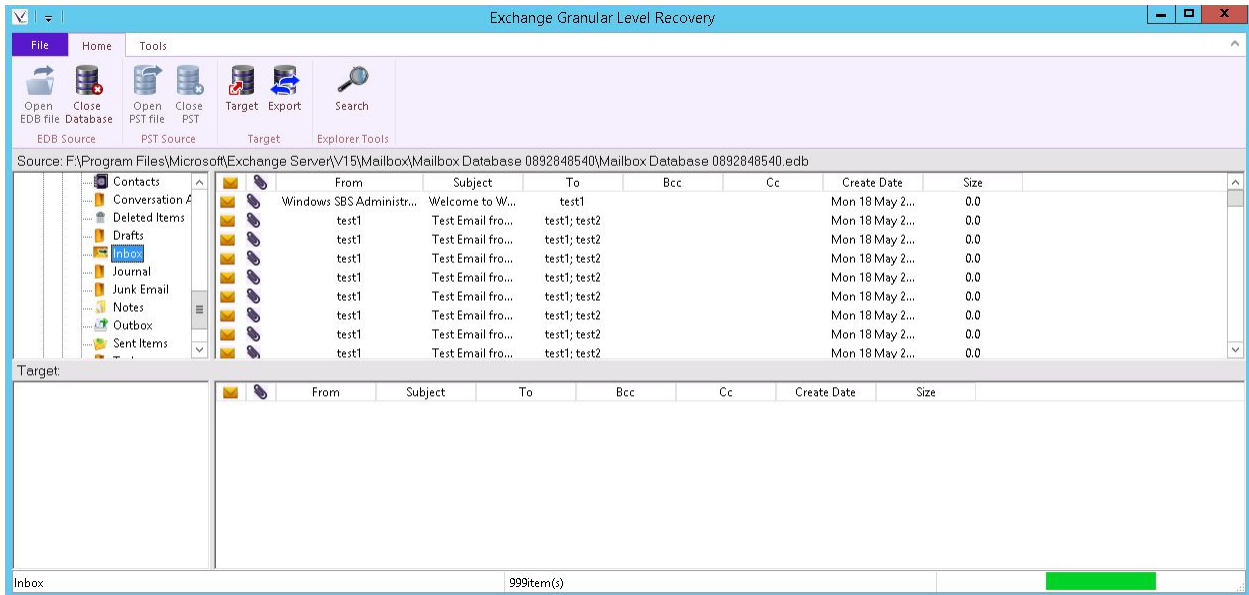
Exchange Granular Level Recovery

File Home Tools

Open EDB file
Close Database
EDB Source

Open PST file
Close PST
PST Source

Target
Export
Target

Search
Explorer Tools

Source: F:\Program Files\Microsoft\Exchange Server\V15\Mailbox\Mailbox Database 0892848540\Mailbox Database 0892848540.edb

Contacts
Conversation A
Deleted Items
Drafts
Inbox
Journal
Junk Email
Notes
Outbox
Sent Items

| | | From | Subject | To | Bcc | Cc | Create Date | Size |
|---|---|---|---|---|---|---|---|---|
| | | Windows SBS Administr... | Welcome to W... | test1 | | | Mon 18 May 2... | 0.0 |
| | | test1 | Test Email fro... | test1; test2 | | | Mon 18 May 2... | 0.0 |
| | | test1 | Test Email fro... | test1; test2 | | | Mon 18 May 2... | 0.0 |
| | | test1 | Test Email fro... | test1; test2 | | | Mon 18 May 2... | 0.0 |
| | | test1 | Test Email fro... | test1; test2 | | | Mon 18 May 2... | 0.0 |
| | | test1 | Test Email fro... | test1; test2 | | | Mon 18 May 2... | 0.0 |
| | | test1 | Test Email fro... | test1; test2 | | | Mon 18 May 2... | 0.0 |
| | | test1 | Test Email fro... | test1; test2 | | | Mon 18 May 2... | 0.0 |
| | | test1 | Test Email fro... | test1; test2 | | | Mon 18 May 2... | 0.0 |

Target:

| | | From | Subject | To | Bcc | Cc | Create Date | Size |
|---|---|---|---|---|---|---|---|---|

Inbox
999item(s)